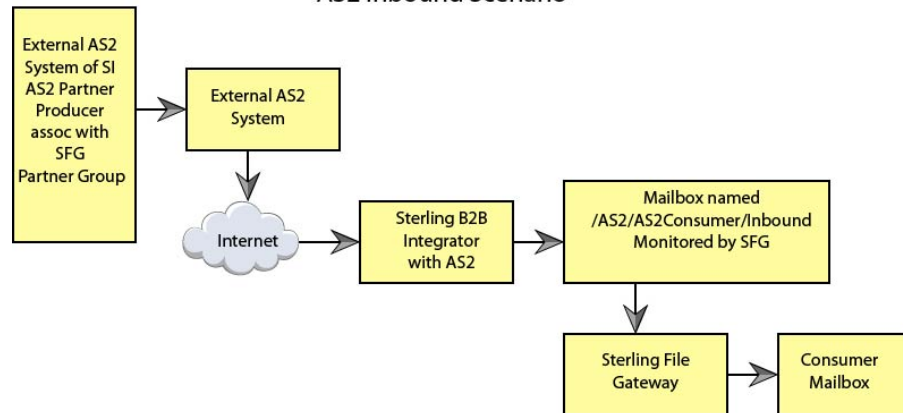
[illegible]

External AS2 System of SI AS2 Partner Producer assoc with SFG Partner Group

External AS2 System

Internet

Sterling B2B Integrator with AS2

Mailbox named /AS2/AS2Consumer/Inbound Monitored by SFG

Sterling File Gateway

Consumer Mailbox